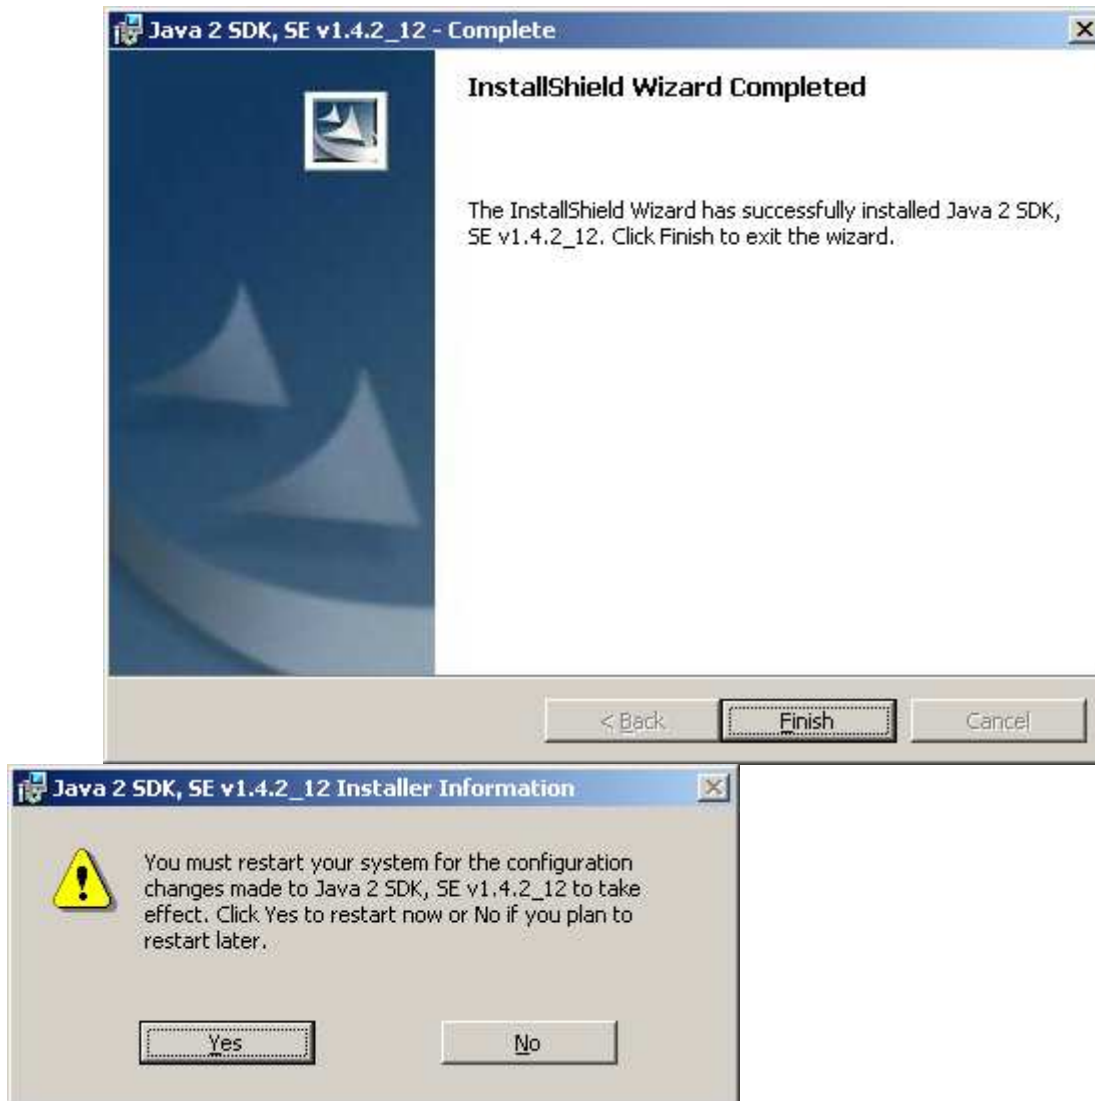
Java 2 SDK, SE v1.4.2_12 - Complete

InstallShield Wizard Completed

The InstallShield Wizard has successfully installed Java 2 SDK, SE v1.4.2_12. Click Finish to exit the wizard.

< Back

Finish

Cancel

Java 2 SDK, SE v1.4.2_12 Installer Information

You must restart your system for the configuration changes made to Java 2 SDK, SE v1.4.2_12 to take effect. Click Yes to restart now or No if you plan to restart later.

Yes

No